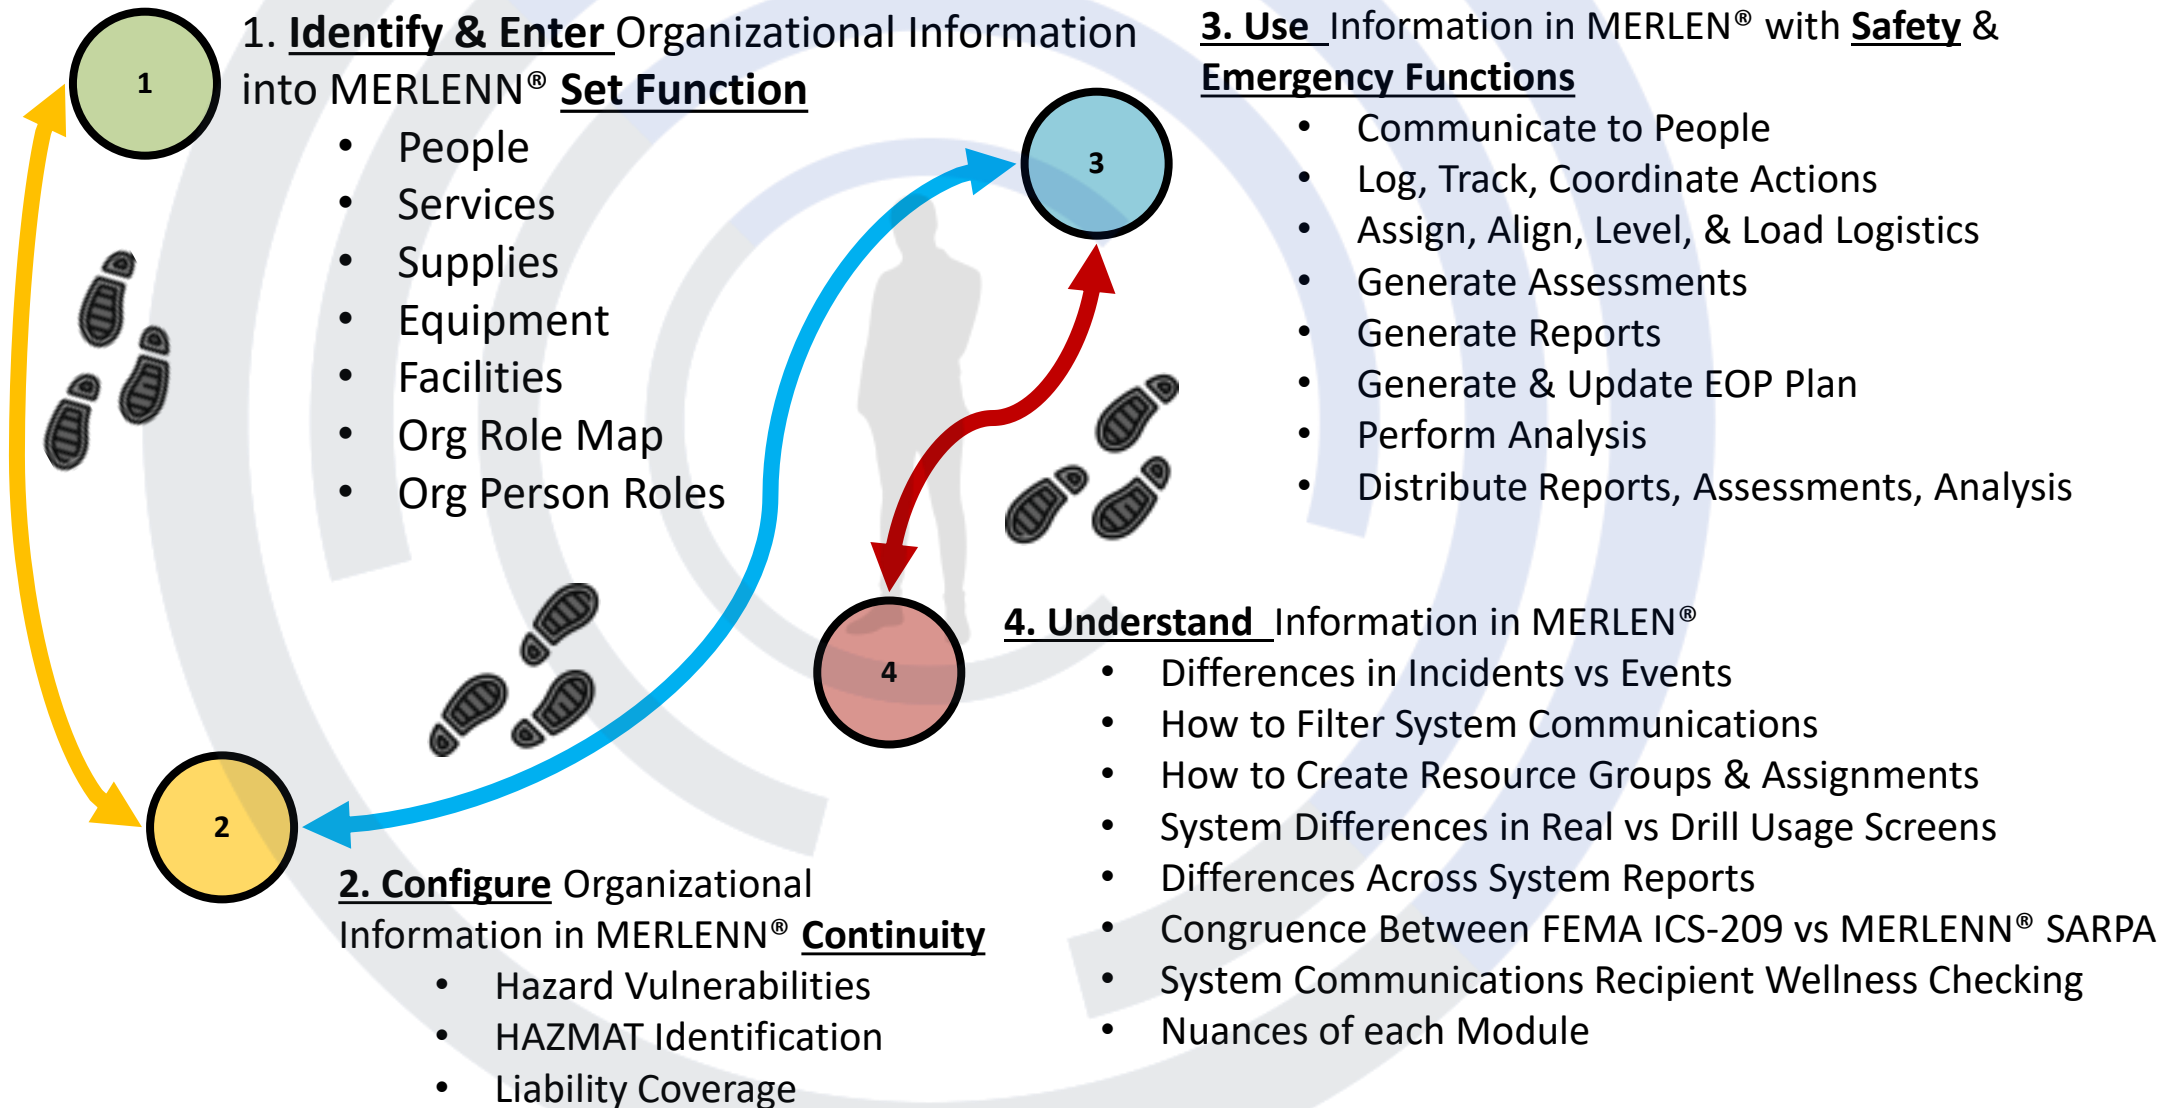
1

1. Identify & Enter Organizational Information into MERLENN® Set Function

- People
- Services
- Supplies
- Equipment
- Facilities
- Org Role Map
- Org Person Roles

3. Use Information in MERLEN® with Safety & Emergency Functions

- Communicate to People
- Log, Track, Coordinate Actions
- Assign, Align, Level, & Load Logistics
- Generate Assessments
- Generate Reports
- Generate & Update EOP Plan
- Perform Analysis
- Distribute Reports, Assessments, Analysis

3

4

4. Understand Information in MERLEN®

- Differences in Incidents vs Events
- How to Filter System Communications
- How to Create Resource Groups & Assignments
- System Differences in Real vs Drill Usage Screens
- Differences Across System Reports
- Congruence Between FEMA ICS-209 vs MERLENN® SARPA
- System Communications Recipient Wellness Checking
- Nuances of each Module

2

2. Configure Organizational Information in MERLENN® Continuity

- Hazard Vulnerabilities
- HAZMAT Identification
- Liability Coverage